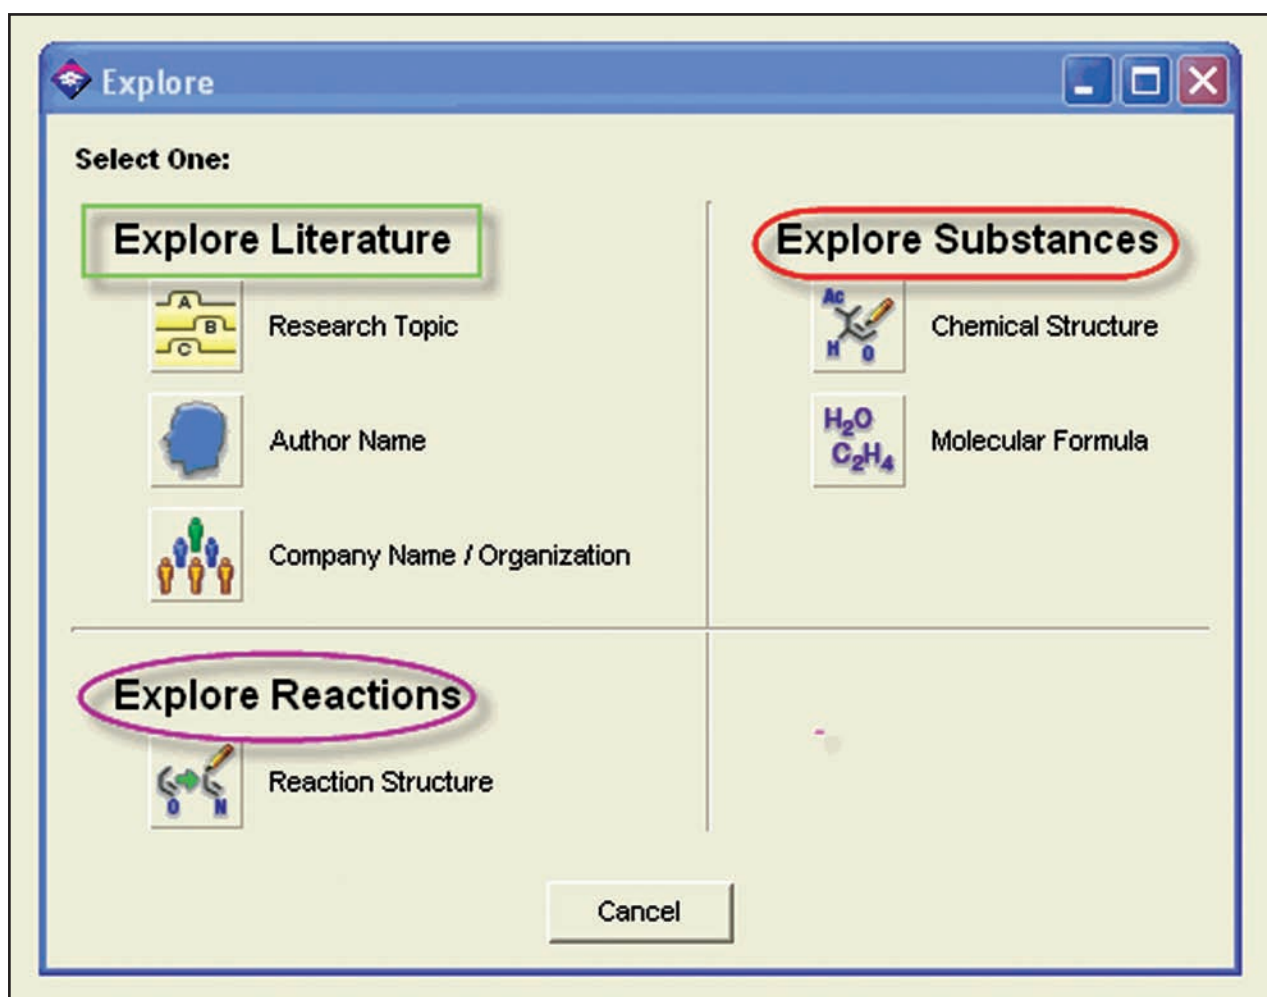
Explore

Select One:

Explore Literature

A
B
C
Research Topic

Author Name

Company Name / Organization

Explore Substances

Ac
H O
Chemical Structure

$H_2O$
$C_2H_4$
Molecular Formula

Explore Reactions

O N
Reaction Structure

Cancel